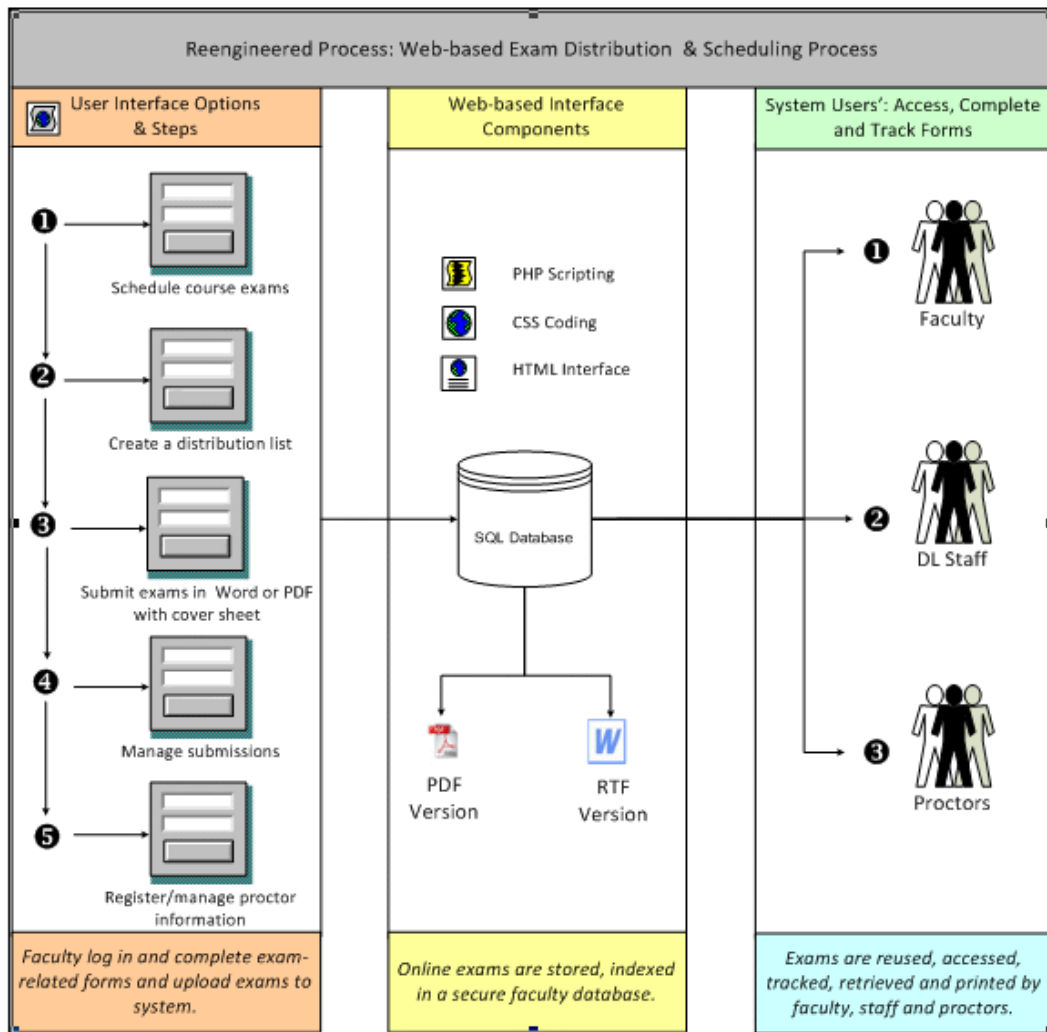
Reengineered Process: Web-based Exam Distribution & Scheduling Process

User Interface Options & Steps

❶ Schedule course exams

❷ Create a distribution list

❸ Submit exams in Word or PDF with cover sheet

❹ Manage submissions

❺ Register/manage proctor information

Faculty log in and complete exam-related forms and upload exams to system.

Web-based Interface Components

PHP Scripting

CSS Coding

HTML Interface

SQL Database

PDF Version

W

RTF Version

Online exams are stored, indexed in a secure faculty database.

System Users': Access, Complete and Track Forms

❶ Faculty

❷ DL Staff

❸ Proctors

Exams are reused, accessed, tracked, retrieved and printed by faculty, staff and proctors.